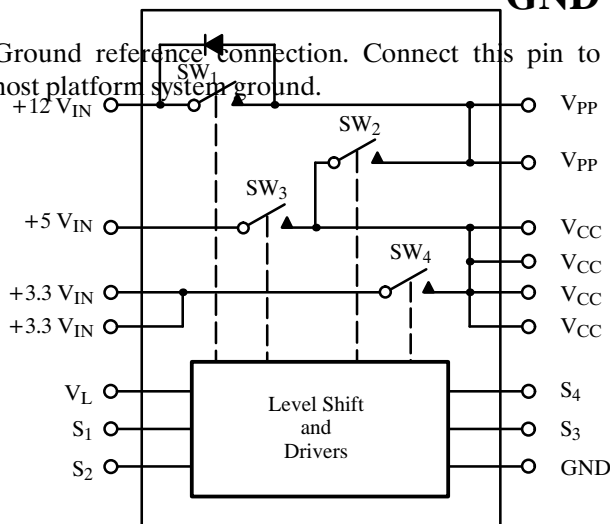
GND

Ground reference connection. Connect this pin to host platform system ground.

$SW_1$

+12 $V_{IN}$

$SW_2$

$V_{PP}$

$V_{PP}$

$SW_3$

+5 $V_{IN}$

$V_{CC}$

$SW_4$

$V_{CC}$

+3.3 $V_{IN}$

$V_{CC}$

+3.3 $V_{IN}$

$V_{CC}$

$V_L$

Level Shift and Drivers

$S_4$

$S_1$

$S_3$

$S_2$

GND